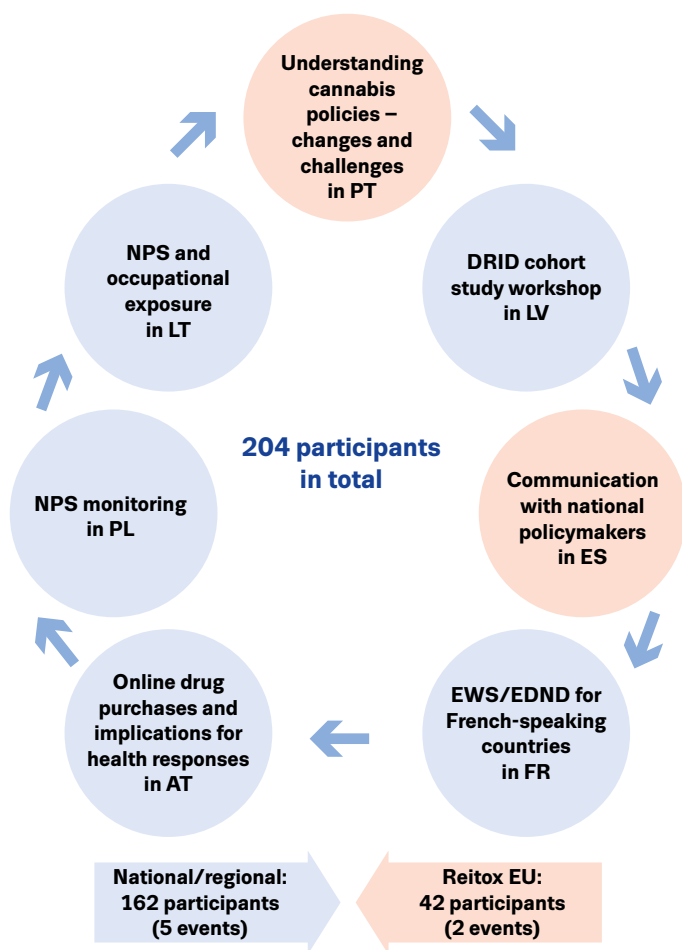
Understanding cannabis policies – changes and challenges in PT

DRID cohort study workshop in LV

Communication with national policymakers in ES

EWS/EDND for French-speaking countries in FR

Online drug purchases and implications for health responses in AT

NPS monitoring in PL

NPS and occupational exposure in LT

204 participants in total

National/regional: 162 participants (5 events)

Reitox EU: 42 participants (2 events)